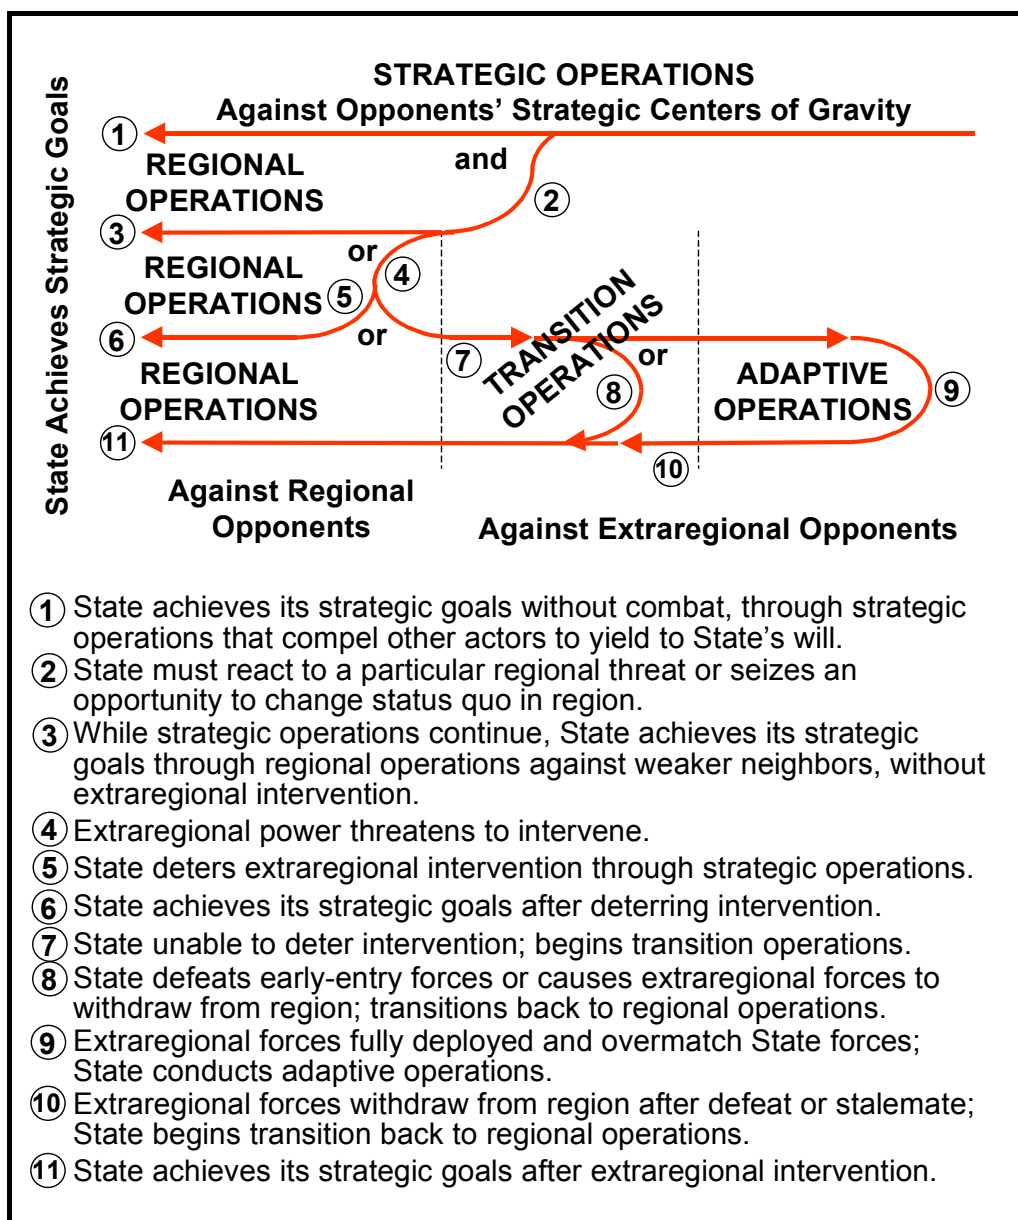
State Achieves Strategic Goals

STRATEGIC OPERATIONS
Against Opponents' Strategic Centers of Gravity

1

and

2

REGIONAL OPERATIONS

3

or

4

REGIONAL OPERATIONS

5

6

or

REGIONAL OPERATIONS

11

7

TRANSITION OPERATIONS

or

8

ADAPTIVE OPERATIONS

9

10

Against Regional Opponents

Against Extraregional Opponents

1 State achieves its strategic goals without combat, through strategic operations that compel other actors to yield to State's will.
2 State must react to a particular regional threat or seizes an opportunity to change status quo in region.
3 While strategic operations continue, State achieves its strategic goals through regional operations against weaker neighbors, without extraregional intervention.
4 Extraregional power threatens to intervene.
5 State deters extraregional intervention through strategic operations.
6 State achieves its strategic goals after deterring intervention.
7 State unable to deter intervention; begins transition operations.
8 State defeats early-entry forces or causes extraregional forces to withdraw from region; transitions back to regional operations.
9 Extraregional forces fully deployed and overmatch State forces; State conducts adaptive operations.
10 Extraregional forces withdraw from region after defeat or stalemate; State begins transition back to regional operations.
11 State achieves its strategic goals after extraregional intervention.